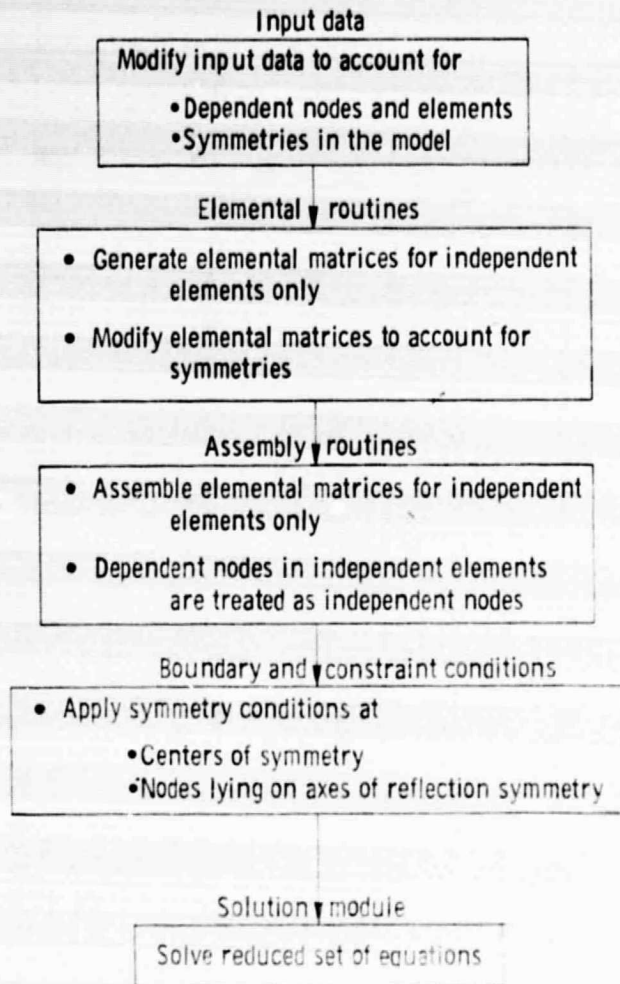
Input data

Modify input data to account for
• Dependent nodes and elements
• Symmetries in the model

Elemental routines

• Generate elemental matrices for independent elements only
• Modify elemental matrices to account for symmetries

Assembly routines

• Assemble elemental matrices for independent elements only
• Dependent nodes in independent elements are treated as independent nodes

Boundary and constraint conditions

• Apply symmetry conditions at
• Centers of symmetry
• Nodes lying on axes of reflection symmetry

Solution module

Solve reduced set of equations